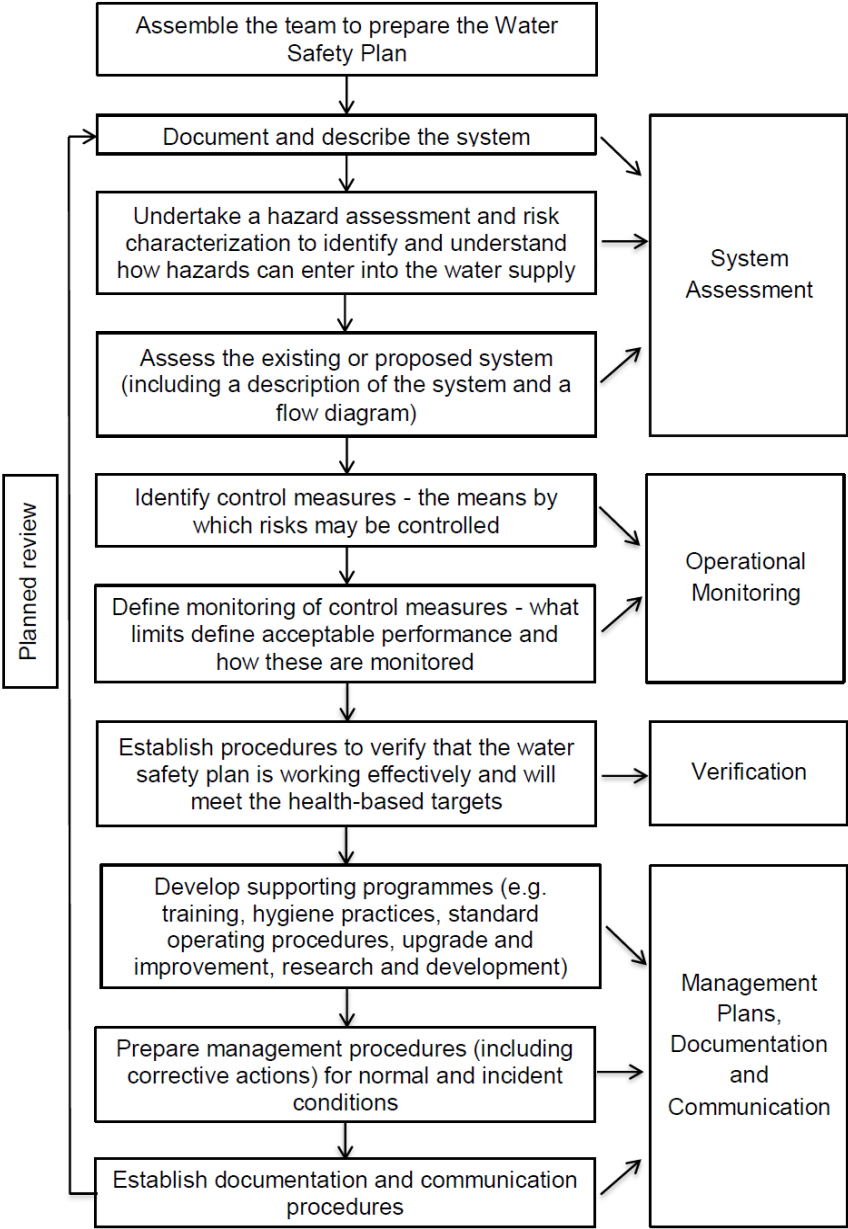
Assemble the team to prepare the Water Safety Plan

Document and describe the system

Undertake a hazard assessment and risk characterization to identify and understand how hazards can enter into the water supply

Assess the existing or proposed system (including a description of the system and a flow diagram)

System Assessment

Identify control measures - the means by which risks may be controlled

Define monitoring of control measures - what limits define acceptable performance and how these are monitored

Operational Monitoring

Establish procedures to verify that the water safety plan is working effectively and will meet the health-based targets

Verification

Develop supporting programmes (e.g. training, hygiene practices, standard operating procedures, upgrade and improvement, research and development)

Prepare management procedures (including corrective actions) for normal and incident conditions

Establish documentation and communication procedures

Management Plans, Documentation and Communication

Planned review